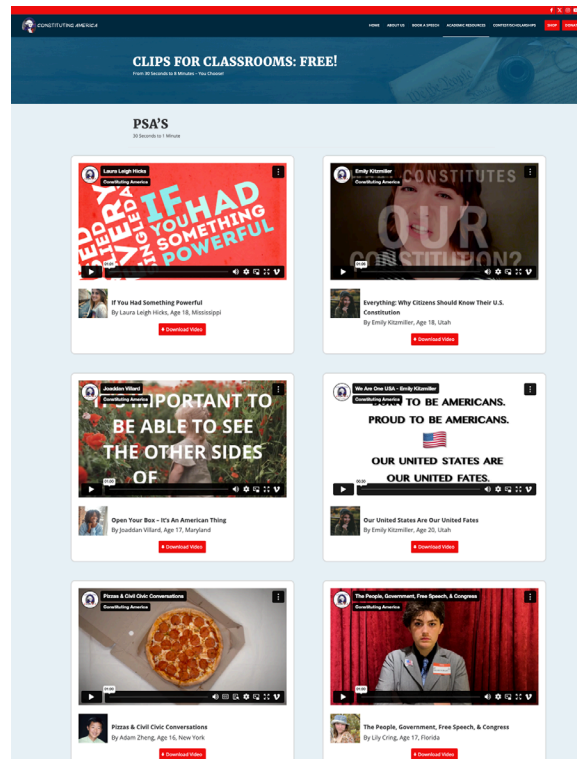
CONSTITUTING AMERICA

HOME ABOUT US BOOK A SPEECH ACADEMIC RESOURCES CONTESTS/SCHOLARSHIPS SHOP DONATE

CLIPS FOR CLASSROOMS: FREE!

From 30 Seconds to 6 Minutes – You Choose!

PSA'S

30 Seconds to 1 Minute

Laura Leigh Hicks
ConstiTuting America

IF YOU HAD SOMETHING POWERFUL

01:00

If You Had Something Powerful
By Laura Leigh Hicks, Age 18, Mississippi

Download Video

Emily Kitzmiller
ConstiTuting America

CONSTITUTES OUR CONSTITUTION?

01:00

Everything: Why Citizens Should Know Their U.S. Constitution
By Emily Kitzmiller, Age 18, Utah

Download Video

Jsaddan Villard
ConstiTuting America

IMPORTANT TO BE ABLE TO SEE THE OTHER SIDES OF

01:00

Open Your Box – It's An American Thing
By Jsaddan Villard, Age 17, Maryland

Download Video

We Are One USA - Emily Kitzmiller
ConstiTuting America

TO BE AMERICANS. PROUD TO BE AMERICANS.

OUR UNITED STATES ARE OUR UNITED FATES.

00:30

Our United States Are Our United Fates
By Emily Kitzmiller, Age 20, Utah

Download Video

Pizzas & Civil Civic Conversations
ConstiTuting America

01:00

Pizzas & Civil Civic Conversations
By Adam Zheng, Age 16, New York

Download Video

The People, Government, Free Speech, & Congress
ConstiTuting America

01:00

The People, Government, Free Speech, & Congress
By Lily Cring, Age 17, Florida

Download Video